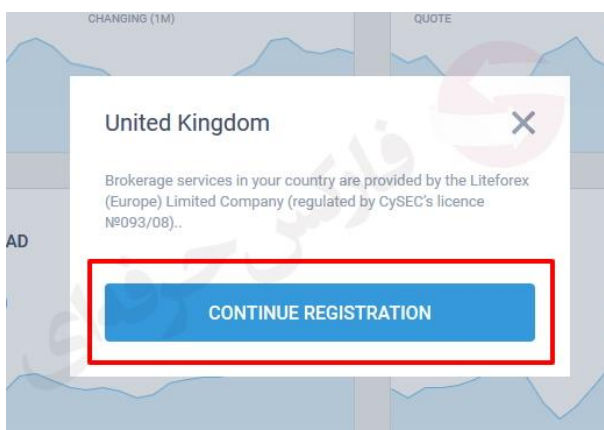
CHANGING (1M)

QUOTE

United Kingdom

Brokerage services in your country are provided by the Liteforex (Europe) Limited Company (regulated by CySEC's licence №093/08)..

AD

CONTINUE REGISTRATION

فارکس حرفه ای